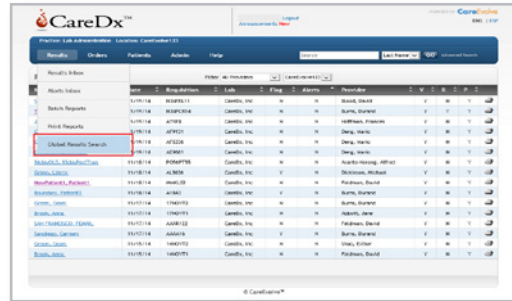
CareDx™

Logout
Announcements New

CareEvolve
ENG | ESP

Practice: Lab Administration Location: CareDx(1)

Results Orders Patients Admin Help

Search Last Name GO Advanced Search

Results Inbox
Alerts Inbox
Batch Reports
Print Reports
Global Results Search

Filter: All Providers CareEvolve(1)

| | Date | Requisition | Lab | Flag | Alerts | Provider | V | R | P | |
|---|---|---|---|---|---|---|---|---|---|---|
| | 11/18/14 | RSMPE11 | CareDx, Inc | N | N | Dowd, David | V | N | Y | |
| | 11/18/14 | RSMPE014 | CareDx, Inc | N | N | Burns, Durand | V | Y | Y | |
| | 11/18/14 | A7HF8 | CareDx, Inc | N | N | Hoffman, Francis | V | N | Y | |
| | 11/18/14 | ATHYO1 | CareDx, Inc | N | N | Deng, Mario | V | N | Y | |
| | 11/18/14 | AFSDX | CareDx, Inc | N | N | Deng, Mario | V | N | Y | |
| | 11/18/14 | ATHW1 | CareDx, Inc | N | N | Deng, Mario | V | N | Y | |
| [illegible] | 11/18/14 | POSMPT95 | CareDx, Inc | N | N | Acerta-Hosing, Alfred | V | N | Y | |
| Green, Liberty | 11/18/14 | AL9836 | CareDx, Inc | Y | N | Dickinson, Michael | V | N | Y | |
| NewPatient, Patient | 11/18/14 | ANKL58 | CareDx, Inc | N | N | Feldman, David | V | N | Y | |
| Brenham, Patient | 11/18/14 | A7842 | CareDx, Inc | N | N | Burns, Durand | V | N | Y | |
| Green, Jason | 11/18/14 | 17HOYT2 | CareDx, Inc | N | N | Deng, Mario | V | N | Y | |
| Brook, Anne | 11/18/14 | 17HOYT1 | CareDx, Inc | N | N | Adonis, Jane | V | N | Y | |
| SAN FRANCISCO, FRANK | 11/18/14 | AAAW12 | CareDx, Inc | N | N | Feldman, David | V | N | Y | |
| Sanchez, Carmen | 11/18/14 | AAAA16 | CareDx, Inc | Y | N | Burns, Durand | V | N | Y | |
| Green, Jason | 11/18/14 | 14HOYT2 | CareDx, Inc | N | N | Veas, Esther | V | N | Y | |
| Brook, Anne | 11/18/14 | 14HOYT1 | CareDx, Inc | N | N | Feldman, David | V | N | Y | |

© CareEvolve™